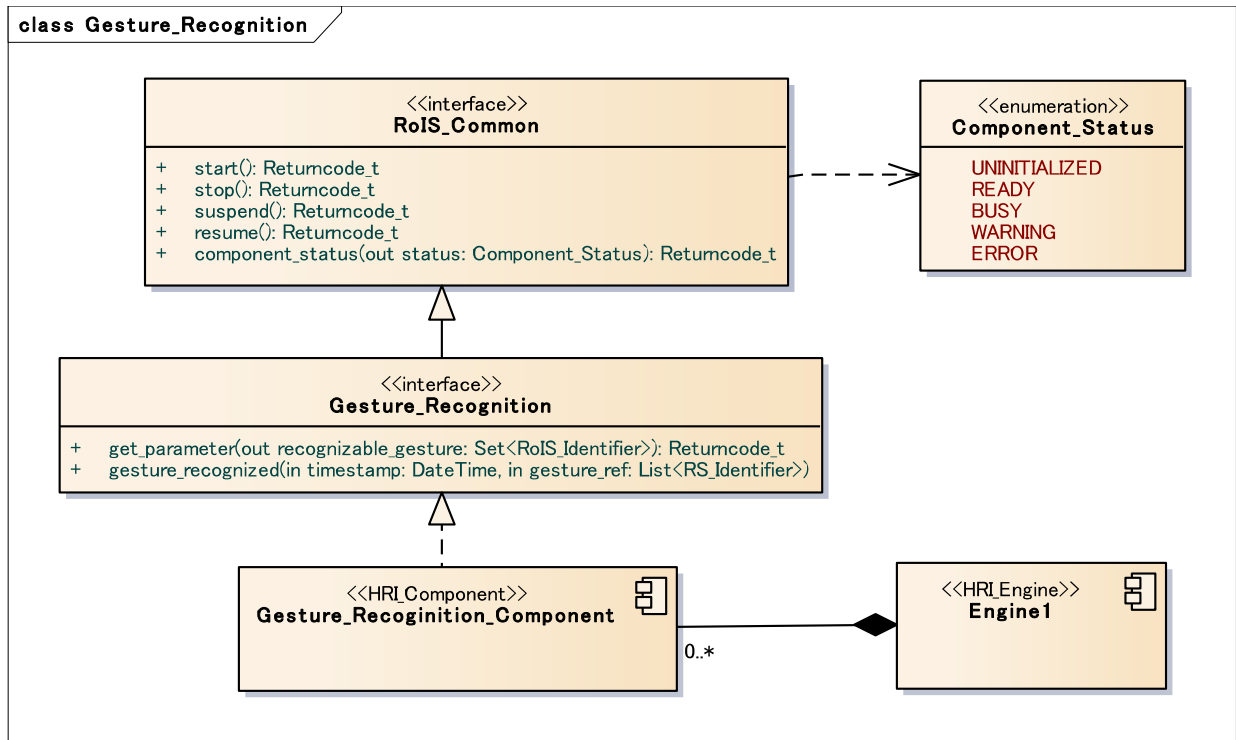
class Gesture_Recognition

<<interface>>
RoIS_Common

+ start(): Returncode_t
+ stop(): Returncode_t
+ suspend(): Returncode_t
+ resume(): Returncode_t
+ component_status(out status: Component_Status): Returncode_t

<<enumeration>>
Component_Status

UNINITIALIZED
READY
BUSY
WARNING
ERROR

<<interface>>
Gesture_Recognition

+ get_parameter(out recognizable_gesture: Set<RoIS_Identifier>): Returncode_t
+ gesture_recognized(in timestamp: DateTime, in gesture_ref: List<RS_Identifier>)

<<HRI_Component>>
Gesture_Recoginition_Component

0..*

<<HRI_Engine>>
Engine1